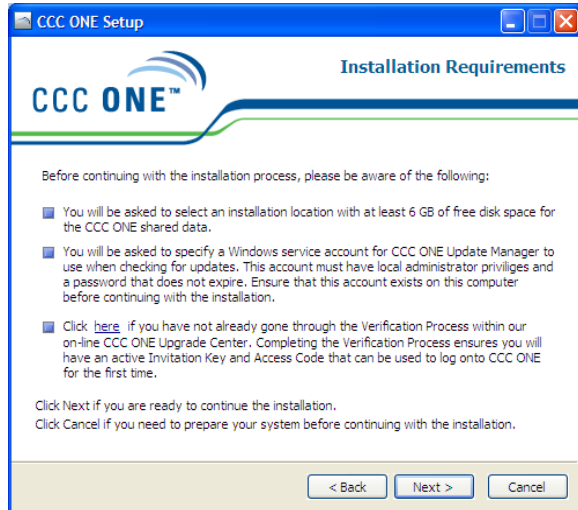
CCC ONE Setup

CCC ONE™

Installation Requirements

Before continuing with the installation process, please be aware of the following:

You will be asked to select an installation location with at least 6 GB of free disk space for the CCC ONE shared data.

You will be asked to specify a Windows service account for CCC ONE Update Manager to use when checking for updates. This account must have local administrator priviliges and a password that does not expire. Ensure that this account exists on this computer before continuing with the installation.

Click here if you have not already gone through the Verification Process within our on-line CCC ONE Upgrade Center. Completing the Verification Process ensures you will have an active Invitation Key and Access Code that can be used to log onto CCC ONE for the first time.

Click Next if you are ready to continue the installation.
Click Cancel if you need to prepare your system before continuing with the installation.

< Back | Next > | Cancel